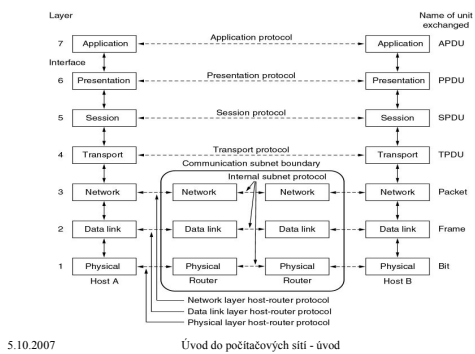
Layer

Name of unit exchanged

7 Application — Application protocol — Application APDU

Interface

6 Presentation — Presentation protocol — Presentation PPDU

5 Session — Session protocol — Session SPDU

4 Transport — Transport protocol — Transport TPDU

Communication subnet boundary

Internal subnet protocol

3 Network — Network — Network — Network Packet

2 Data link — Data link — Data link — Data link Frame

1 Physical — Physical — Physical — Physical Bit

Host A Router Router Host B

Network layer host-router protocol
Data link layer host-router protocol
Physical layer host-router protocol

5.10.2007 Úvod do počítačových sítí - úvod